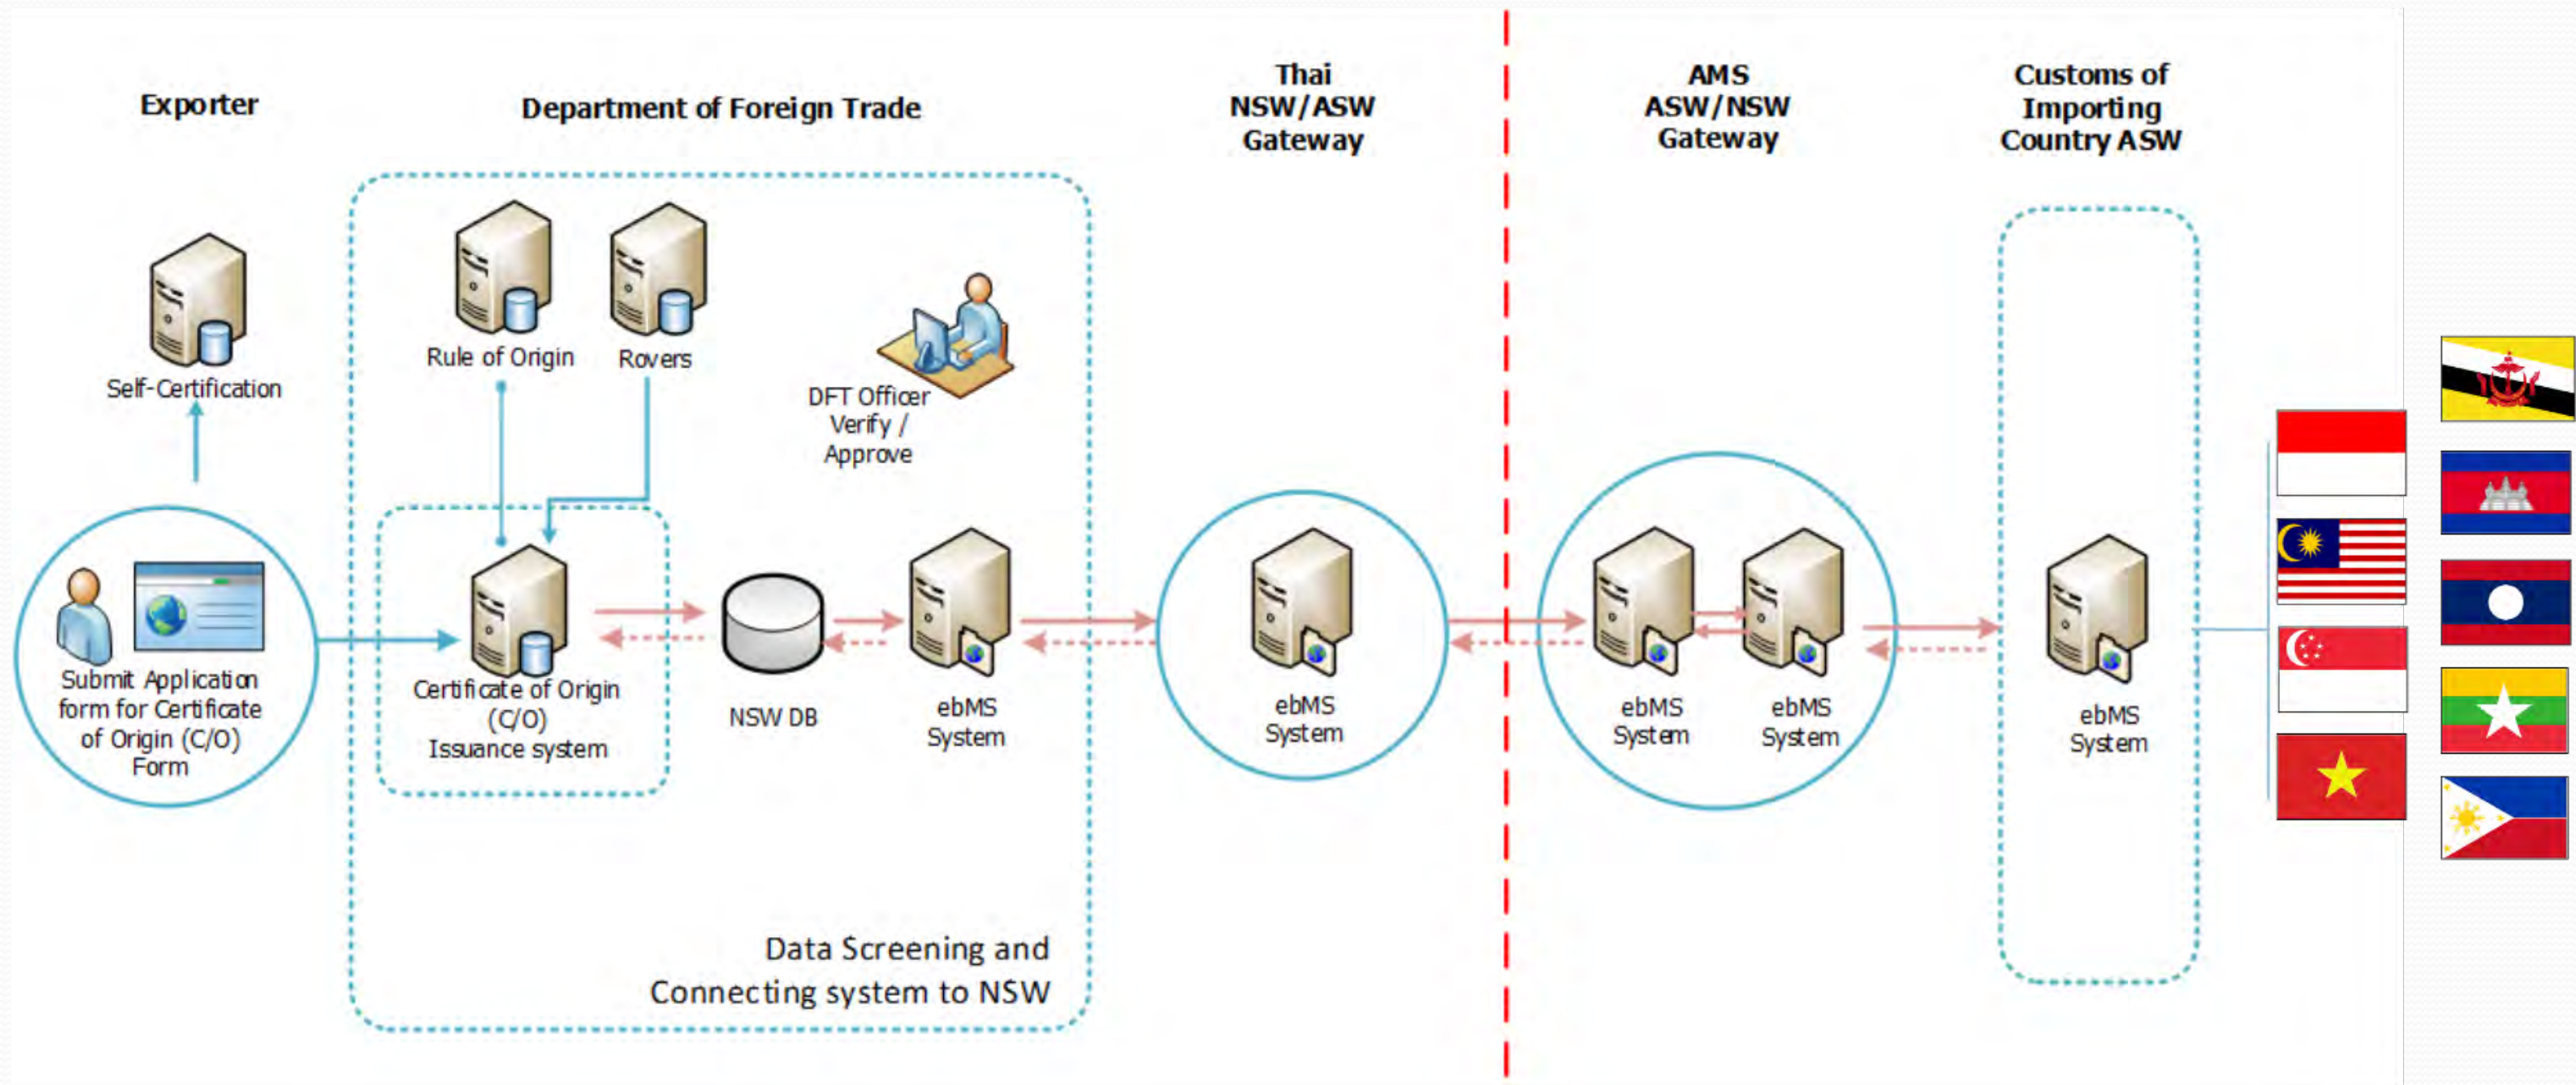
Exporter

Department of Foreign Trade

Thai NSW/ASW Gateway

AMS ASW/NSW Gateway

Customs of Importing Country ASW

Self-Certification

Rule of Origin

Rovers

DFT Officer Verify / Approve

Submit Application form for Certificate of Origin (C/O) Form

Certificate of Origin (C/O) Issuance system

NSW DB

ebMS System

ebMS System

ebMS System

ebMS System

ebMS System

Data Screening and Connecting system to NSW